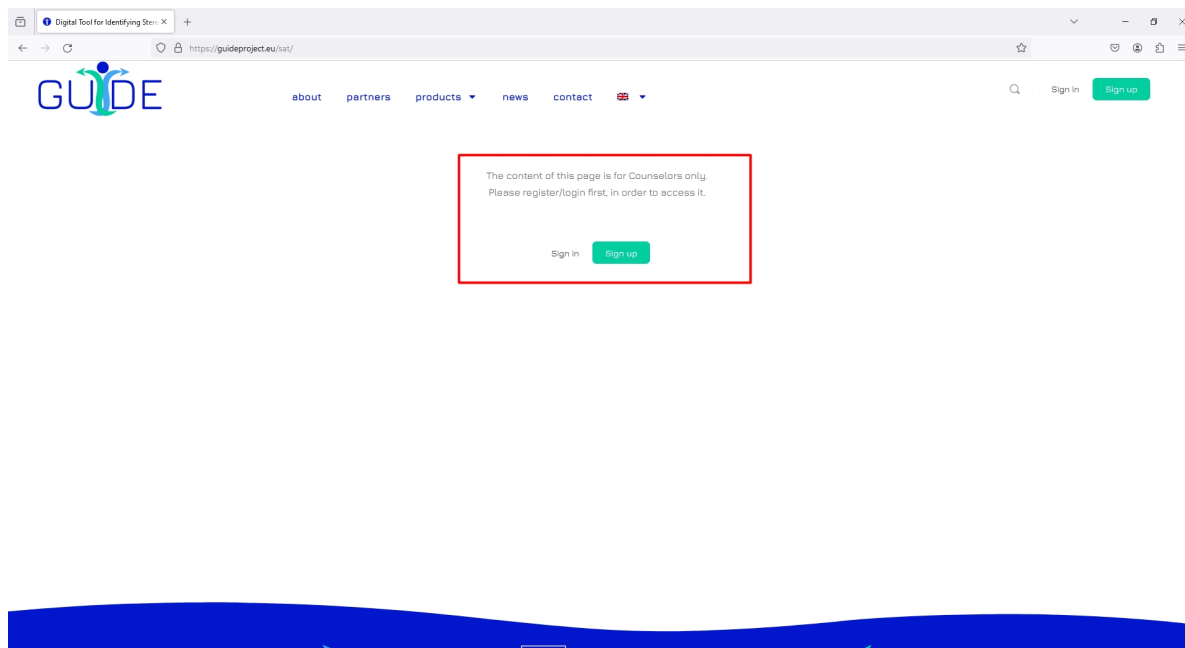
Digital Tool for Identifying Ster ×

https://guideproject.eu/sat/

GUIDE

about partners products news contact

Sign in Sign up

The content of this page is for Counselors only.
Please register/login first, in order to access it.

Sign in Sign up